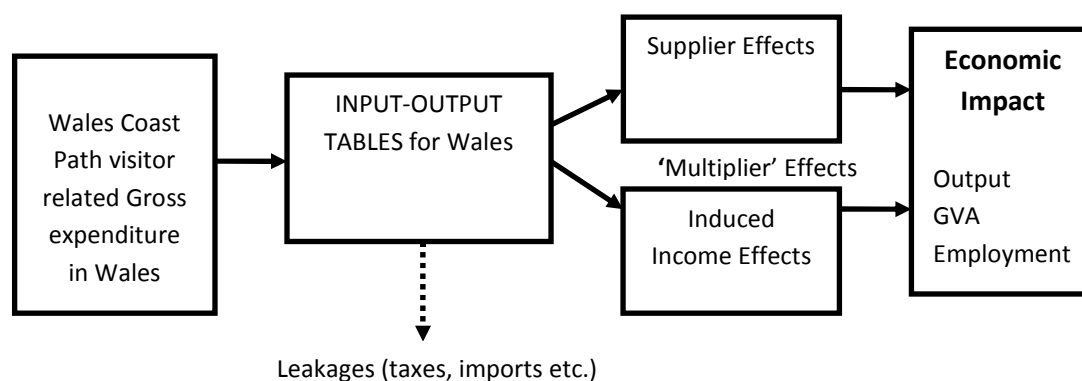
Wales Coast Path visitor related Gross expenditure in Wales

INPUT-OUTPUT TABLES for Wales

Leakages (taxes, imports etc.)

Supplier Effects

'Multiplier' Effects

Induced Income Effects

Economic Impact

Output
GVA
Employment